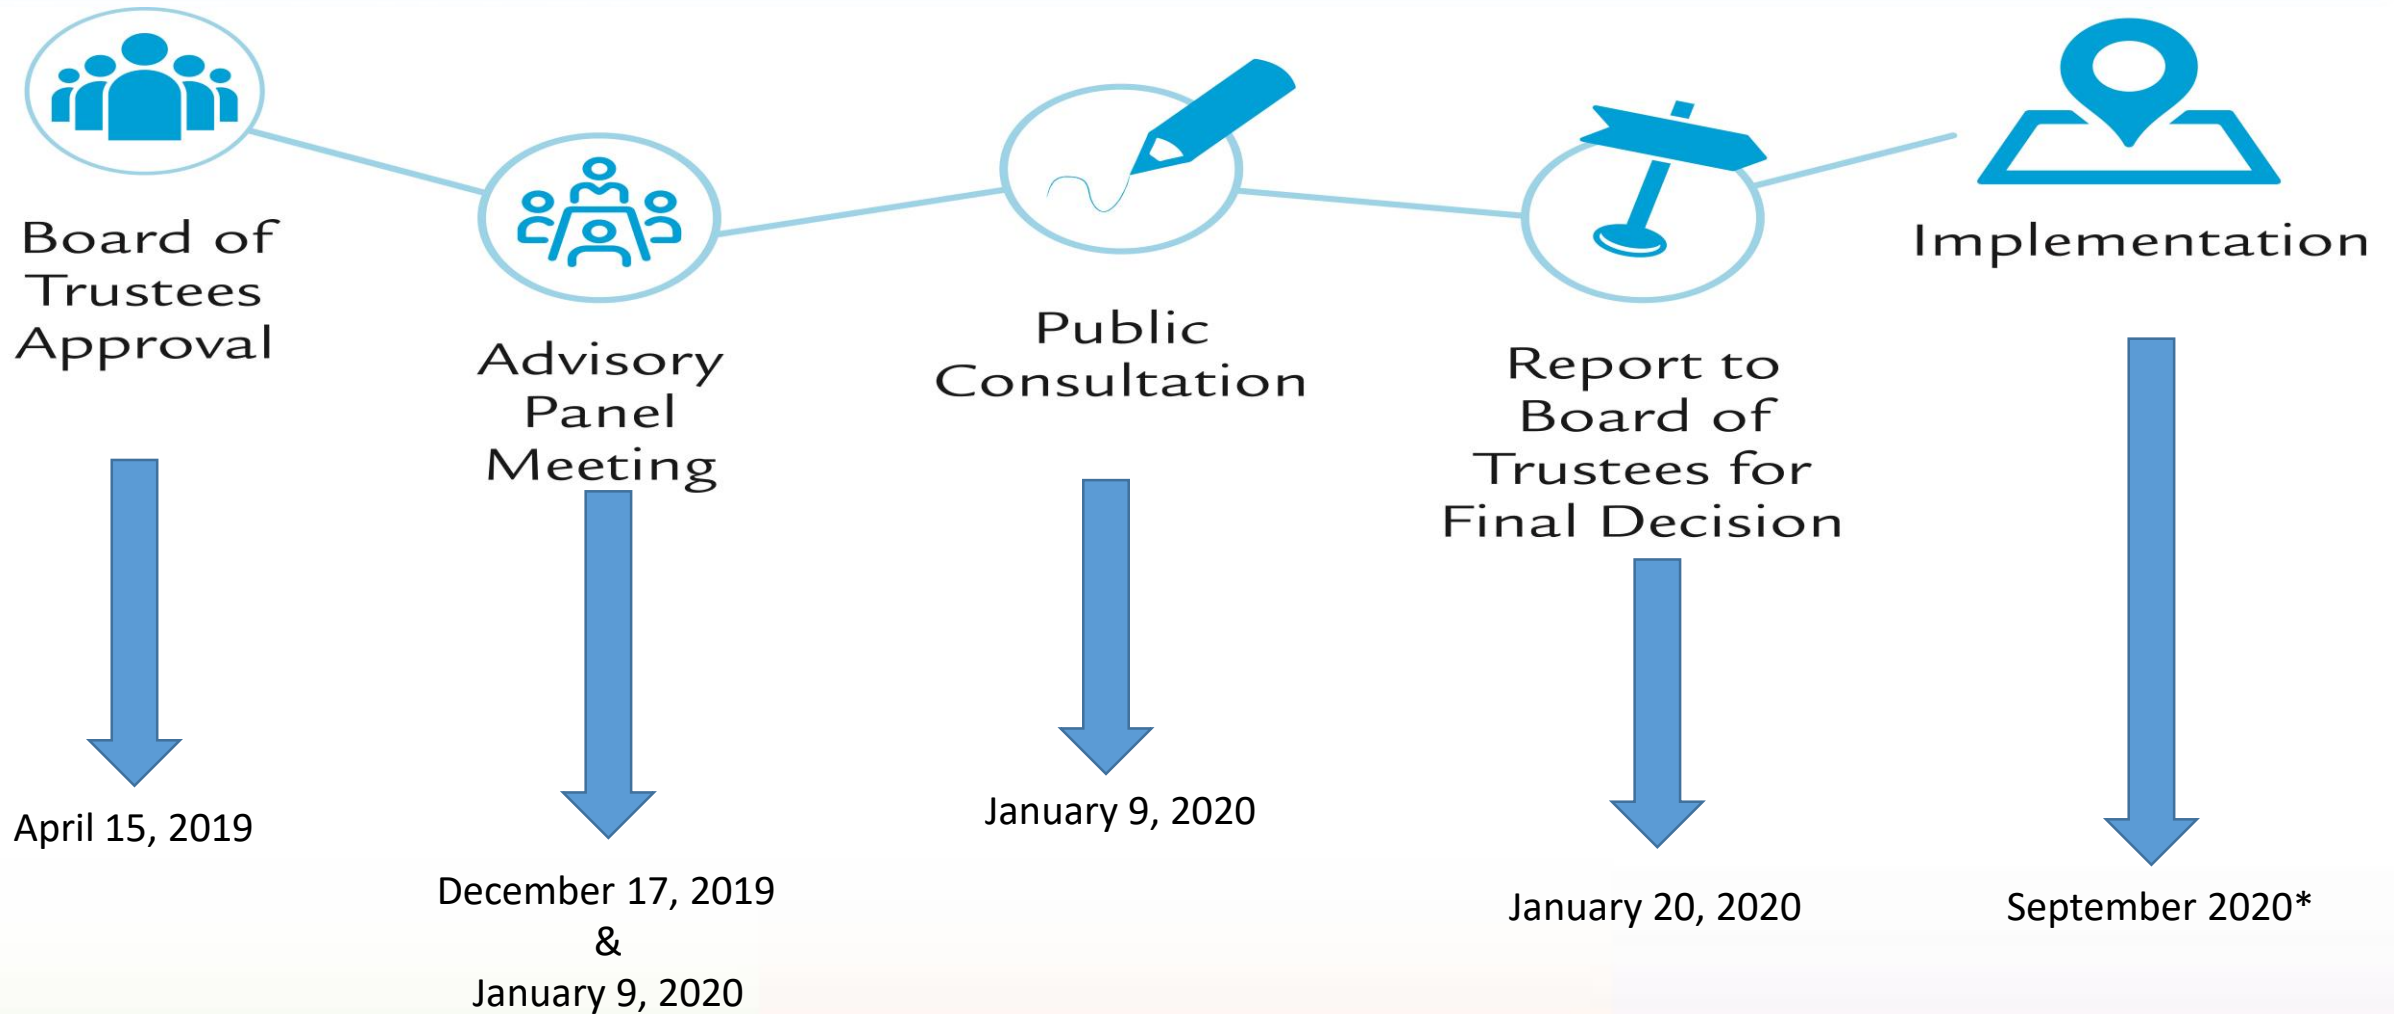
Board of Trustees Approval

April 15, 2019

Advisory Panel Meeting

December 17, 2019
&
January 9, 2020

Public Consultation

January 9, 2020

Report to Board of Trustees for Final Decision

January 20, 2020

Implementation

September 2020*